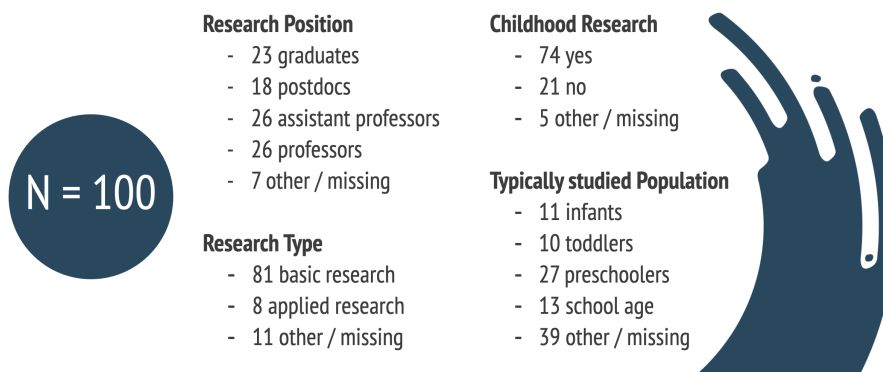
N = 100

**Research Position**
- 23 graduates
- 18 postdocs
- 26 assistant professors
- 26 professors
- 7 other / missing

**Research Type**
- 81 basic research
- 8 applied research
- 11 other / missing

**Childhood Research**
- 74 yes
- 21 no
- 5 other / missing

**Typically studied Population**
- 11 infants
- 10 toddlers
- 27 preschoolers
- 13 school age
- 39 other / missing